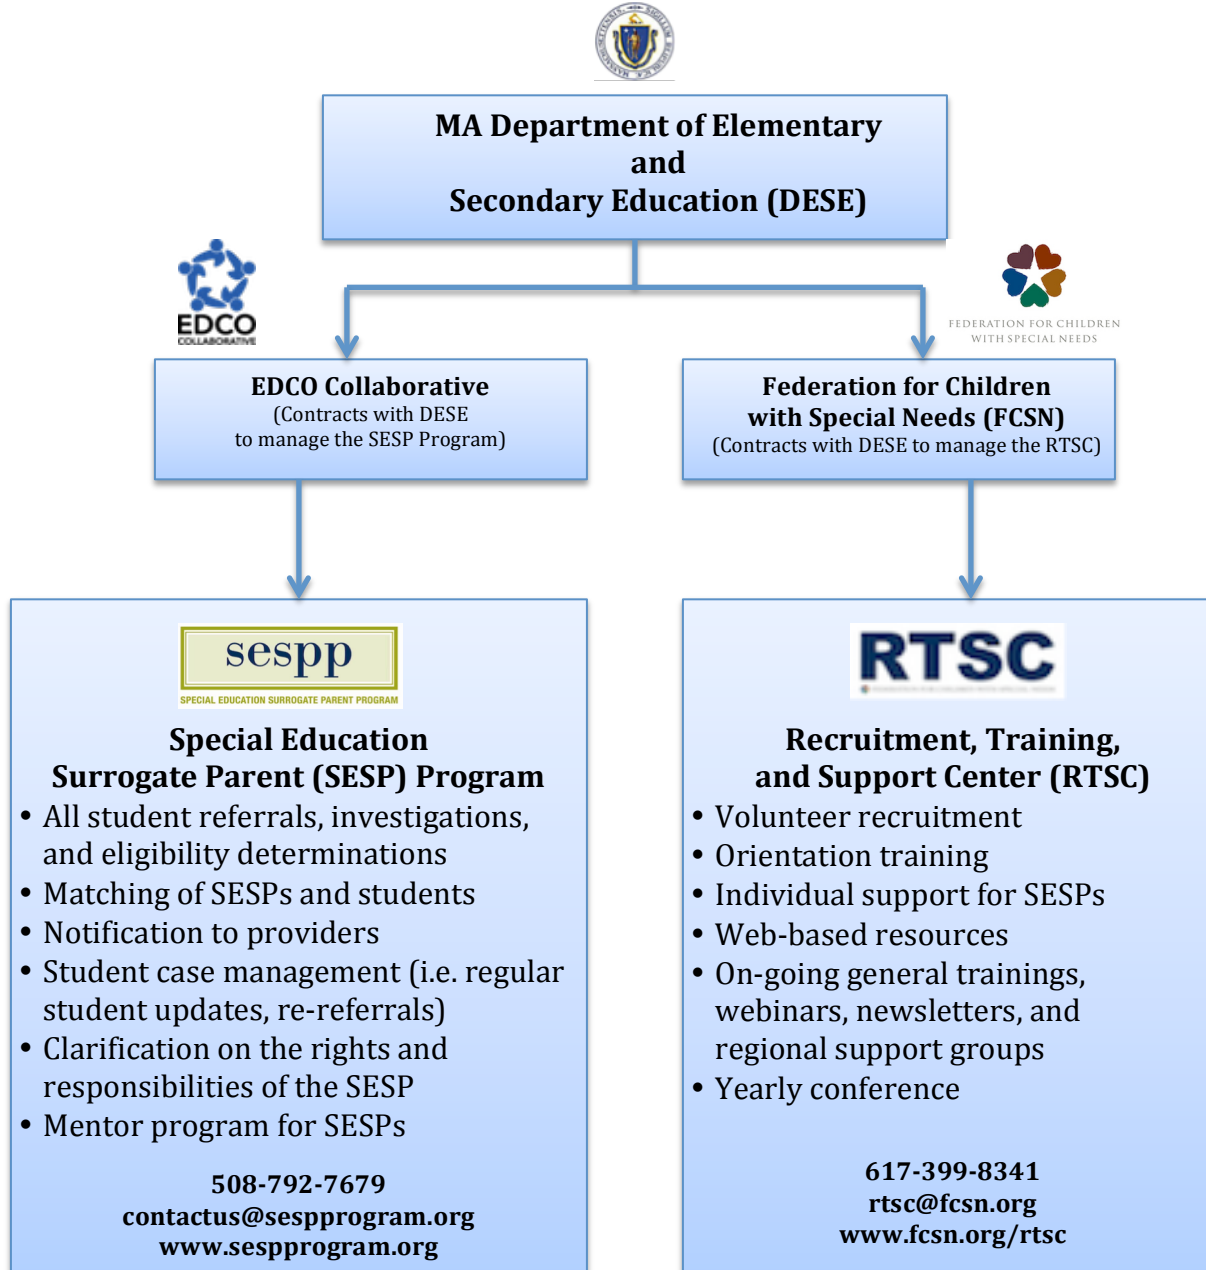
MA Department of Elementary and Secondary Education (DESE)

EDCO COLLABORATIVE

FEDERATION FOR CHILDREN WITH SPECIAL NEEDS

EDCO Collaborative
(Contracts with DESE to manage the SESP Program)

Federation for Children with Special Needs (FCSN)
(Contracts with DESE to manage the RTSC)

sespp
SPECIAL EDUCATION SURROGATE PARENT PROGRAM

Special Education Surrogate Parent (SESP) Program

• All student referrals, investigations, and eligibility determinations
• Matching of SESPs and students
• Notification to providers
• Student case management (i.e. regular student updates, re-referrals)
• Clarification on the rights and responsibilities of the SESP
• Mentor program for SESPs

508-792-7679
contactus@sespprogram.org
www.sespprogram.org

RTSC
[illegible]

Recruitment, Training, and Support Center (RTSC)

• Volunteer recruitment
• Orientation training
• Individual support for SESPs
• Web-based resources
• On-going general trainings, webinars, newsletters, and regional support groups
• Yearly conference

617-399-8341
rtsc@fcsn.org
www.fcsn.org/rtsc